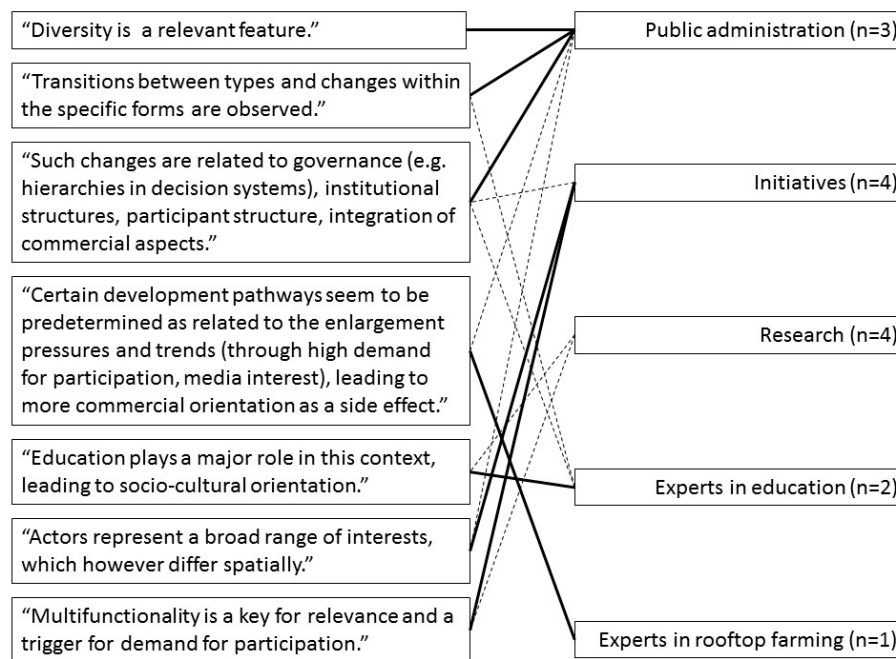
“Diversity is a relevant feature.”

“Transitions between types and changes within the specific forms are observed.”

“Such changes are related to governance (e.g. hierarchies in decision systems), institutional structures, participant structure, integration of commercial aspects.”

“Certain development pathways seem to be predetermined as related to the enlargement pressures and trends (through high demand for participation, media interest), leading to more commercial orientation as a side effect.”

“Education plays a major role in this context, leading to socio-cultural orientation.”

“Actors represent a broad range of interests, which however differ spatially.”

“Multifunctionality is a key for relevance and a trigger for demand for participation.”

Public administration (n=3)

Initiatives (n=4)

Research (n=4)

Experts in education (n=2)

Experts in rooftop farming (n=1)